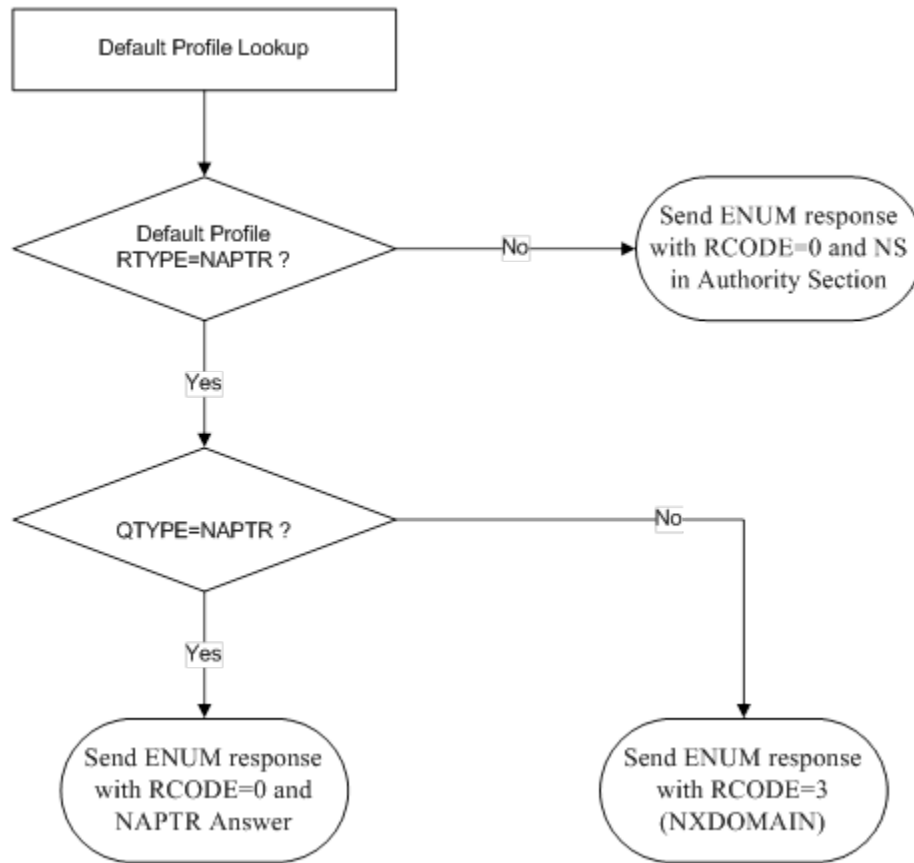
Default Profile Lookup

Default Profile RTYPE=NAPTR ?

No

Send ENUM response with RCODE=0 and NS in Authority Section

Yes

QTYPE=NAPTR ?

No

Yes

Send ENUM response with RCODE=0 and NAPTR Answer

Send ENUM response with RCODE=3 (NXDOMAIN)